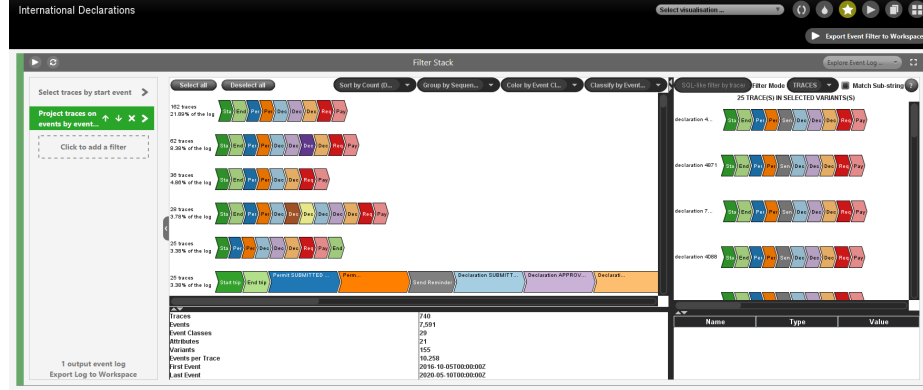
International Declarations

Select visualisation ...

Export Event Filter to Workspace

Filter Stack

Explore Event Log ...

Select traces by start event

Project traces on events by event...

Click to add a filter

1 output event log
Export Log to Workspace

Select all
Deselect all
Sort by Count (D...
Group by Sequen...
Color by Event Cl...
Classify by Event...

162 traces
21.89% of the log
Sta End Per Per Dec Dec Dec Req Pay

62 traces
8.38% of the log
Sta End Per Per Dec Dec Dec Req Pay

36 traces
4.86% of the log
Sta End Per Per Dec Dec Dec Req Pay

28 traces
3.78% of the log
Sta End Per Per Dec Dec Dec Dec Dec Req Pay

25 traces
3.38% of the log
Sta Per Per Dec Dec Dec Req Pay End

25 traces
3.38% of the log
Start trip End trip Permit SUBMITTED ... Perm... Send Reminder Declaration SUBMITT... Declaration APPROV... Declarati...

| | |
|---|---|
| Traces | 740 |
| Events | 7,591 |
| Event Classes | 29 |
| Attributes | 21 |
| Variants | 155 |
| Events per Trace | 10.258 |
| First Event | 2016-10-05T00:00:00Z |
| Last Event | 2020-05-10T00:00:00Z |

SQL-like filter by traces
Filter Mode TRACES
Match Sub-string
25 TRACE(S) IN SELECTED VARIANTS(S)

declaration 4...
Sta End Per Per Dec Dec Dec Req Pay

declaration 4871
Sta End Per Per Dec Dec Dec Req Pay

declaration 7...
Sta End Per Per Dec Dec Dec Req Pay

declaration 4088
Sta End Per Per Dec Dec Dec Req Pay

| Name | Type | Value |
|---|---|---|